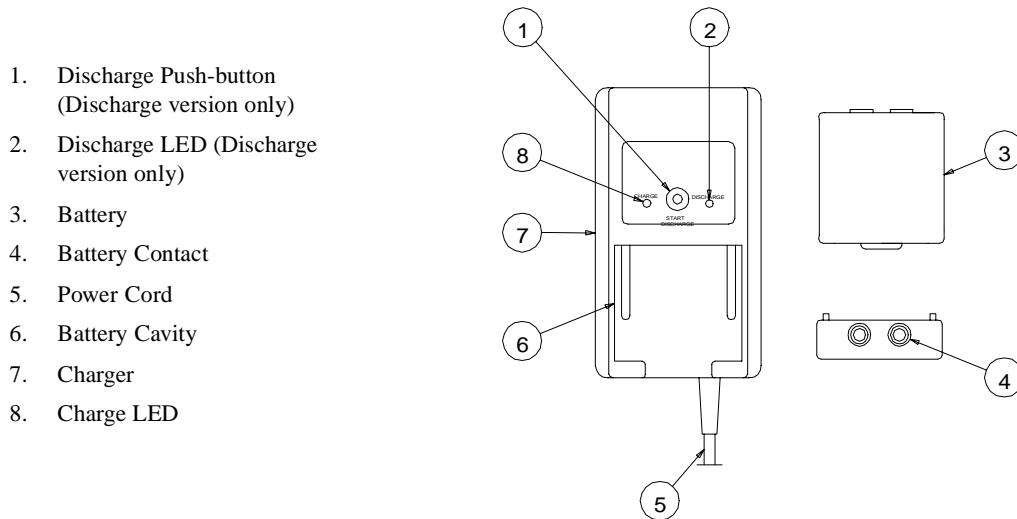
1. Discharge Push-button (Discharge version only)
2. Discharge LED (Discharge version only)
3. Battery
4. Battery Contact
5. Power Cord
6. Battery Cavity
7. Charger
8. Charge LED

1
2
8
CHARGE
DISCHARGE
START DISCHARGE
3
7
6
4
5